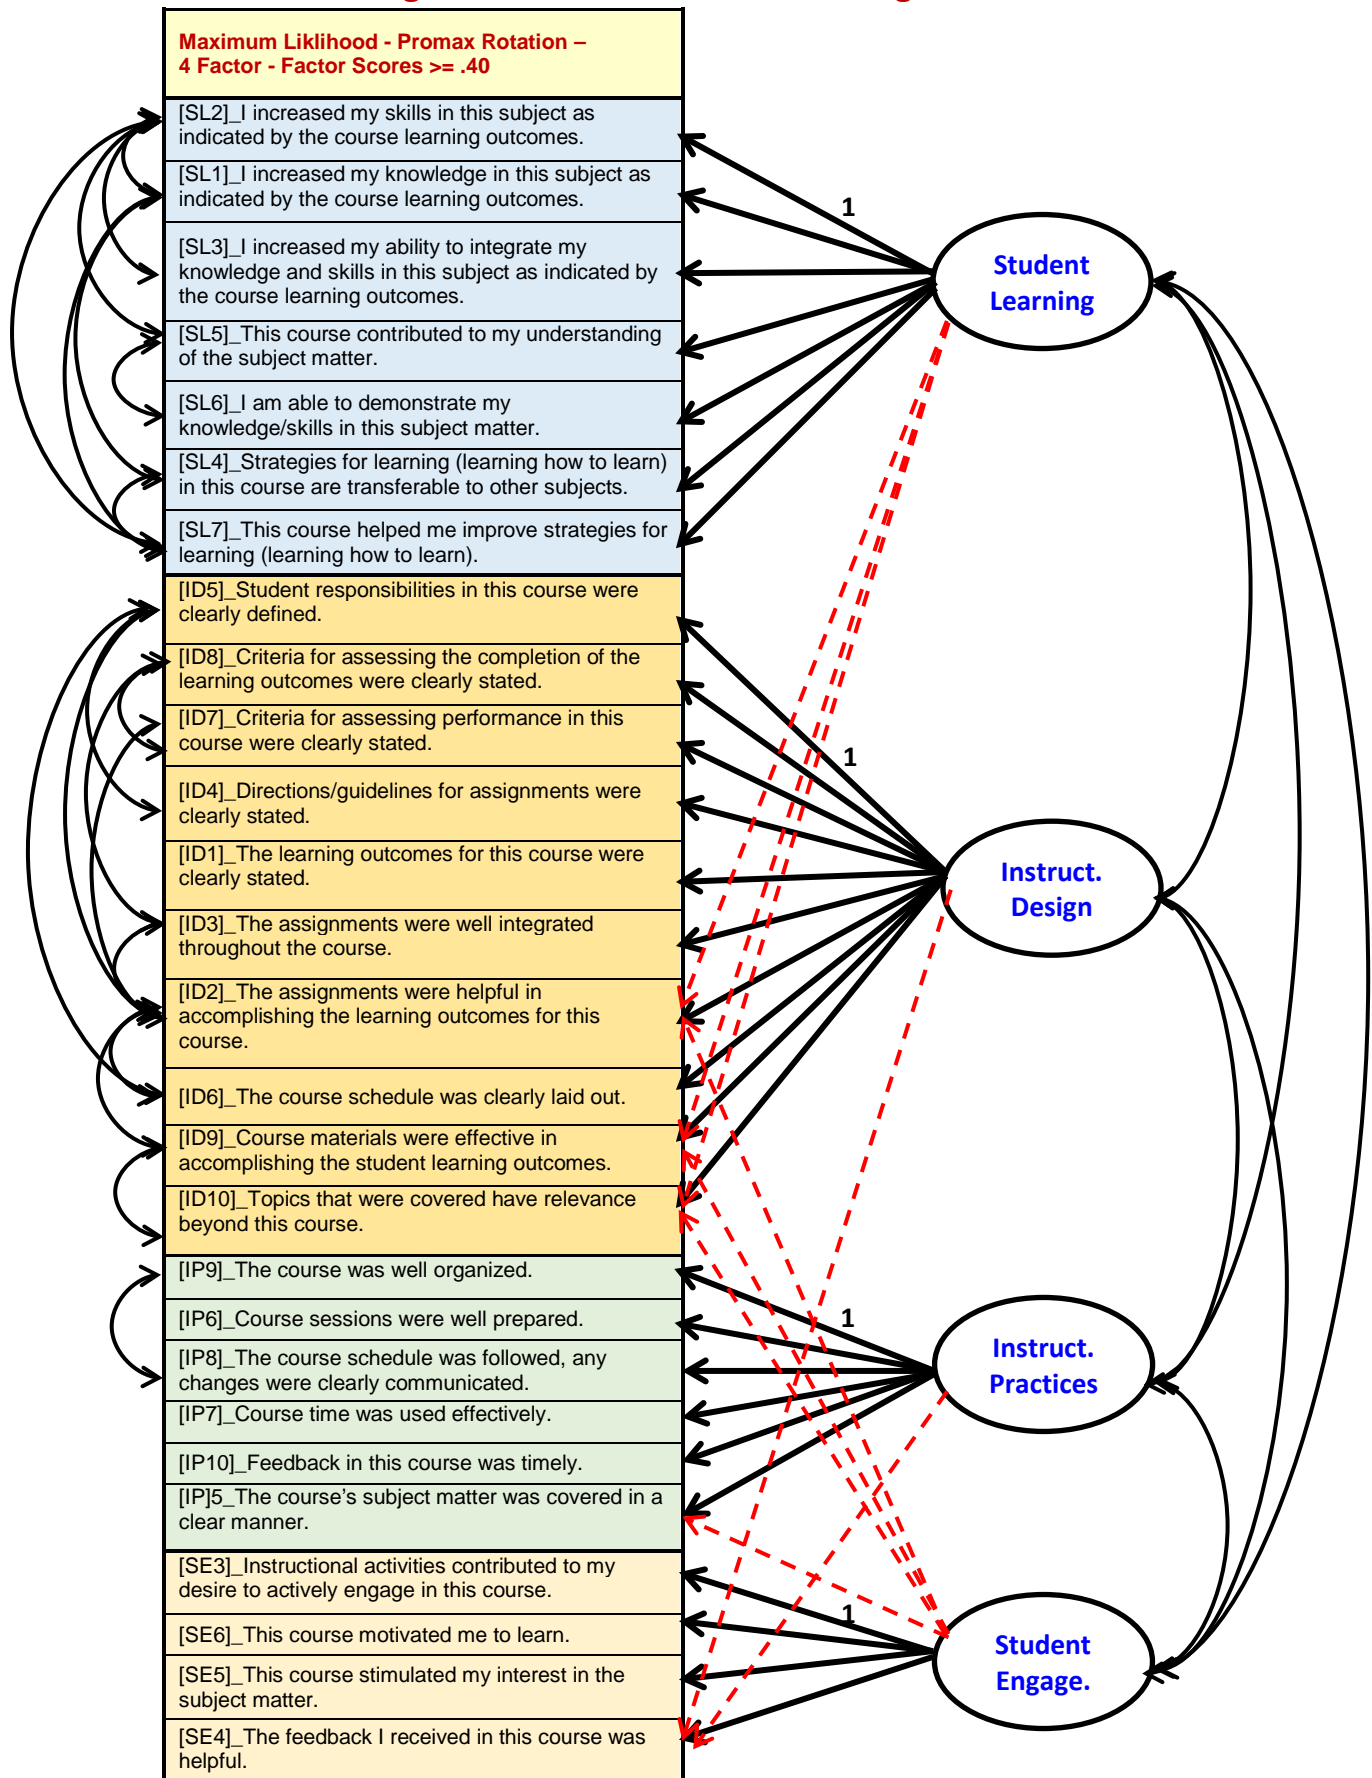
Maximum Liklihood - Promax Rotation – 4 Factor - Factor Scores >= .40

[SL2]_I increased my skills in this subject as indicated by the course learning outcomes.

[SL1]_I increased my knowledge in this subject as indicated by the course learning outcomes.

[SL3]_I increased my ability to integrate my knowledge and skills in this subject as indicated by the course learning outcomes.

[SL5]_This course contributed to my understanding of the subject matter.

[SL6]_I am able to demonstrate my knowledge/skills in this subject matter.

[SL4]_Strategies for learning (learning how to learn) in this course are transferable to other subjects.

[SL7]_This course helped me improve strategies for learning (learning how to learn).

[ID5]_Student responsibilities in this course were clearly defined.

[ID8]_Criteria for assessing the completion of the learning outcomes were clearly stated.

[ID7]_Criteria for assessing performance in this course were clearly stated.

[ID4]_Directions/guidelines for assignments were clearly stated.

[ID1]_The learning outcomes for this course were clearly stated.

[ID3]_The assignments were well integrated throughout the course.

[ID2]_The assignments were helpful in accomplishing the learning outcomes for this course.

[ID6]_The course schedule was clearly laid out.

[ID9]_Course materials were effective in accomplishing the student learning outcomes.

[ID10]_Topics that were covered have relevance beyond this course.

[IP9]_The course was well organized.

[IP6]_Course sessions were well prepared.

[IP8]_The course schedule was followed, any changes were clearly communicated.

[IP7]_Course time was used effectively.

[IP10]_Feedback in this course was timely.

[IP]5_The course's subject matter was covered in a clear manner.

[SE3]_Instructional activities contributed to my desire to actively engage in this course.

[SE6]_This course motivated me to learn.

[SE5]_This course stimulated my interest in the subject matter.

[SE4]_The feedback I received in this course was helpful.

1

Student Learning

1

Instruct. Design

1

Instruct. Practices

1

Student Engage.